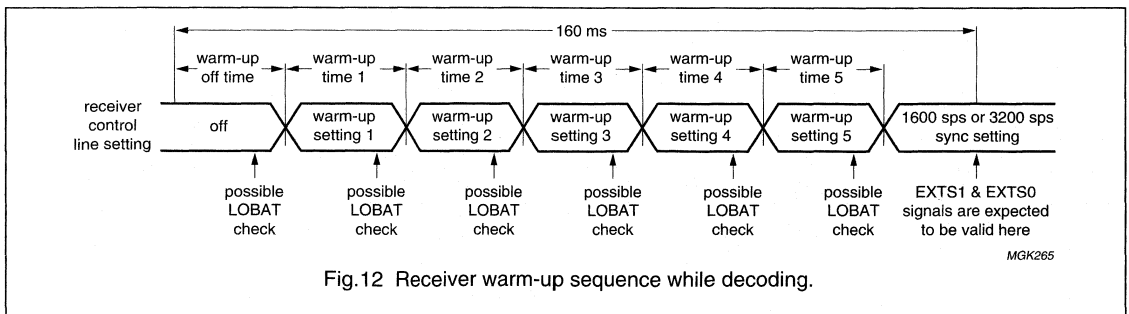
160 ms

warm-up off time

warm-up time 1

warm-up time 2

warm-up time 3

warm-up time 4

warm-up time 5

receiver control line setting

off

warm-up setting 1

warm-up setting 2

warm-up setting 3

warm-up setting 4

warm-up setting 5

1600 sps or 3200 sps sync setting

possible LOBAT check

possible LOBAT check

possible LOBAT check

possible LOBAT check

possible LOBAT check

possible LOBAT check

EXTS1 & EXTS0 signals are expected to be valid here

MGK265

Fig.12 Receiver warm-up sequence while decoding.